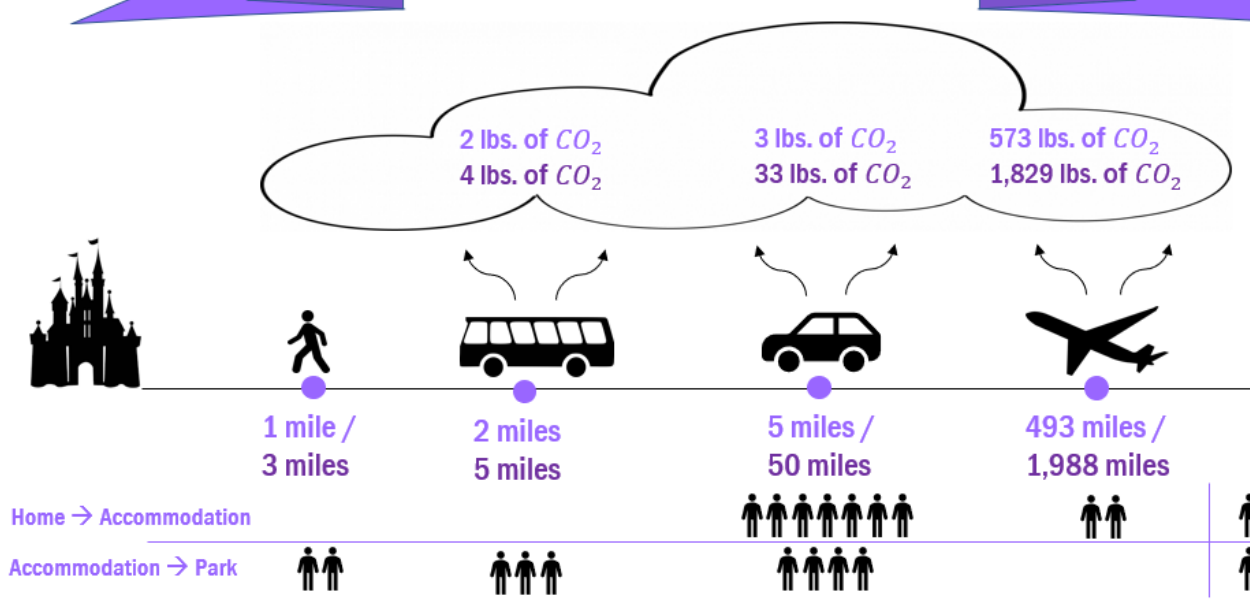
2 lbs. of $CO_2$
4 lbs. of $CO_2$

3 lbs. of $CO_2$
33 lbs. of $CO_2$

573 lbs. of $CO_2$
1,829 lbs. of $CO_2$

1 mile /
3 miles

2 miles
5 miles

5 miles /
50 miles

493 miles /
1,988 miles

Home → Accommodation

Accommodation → Park